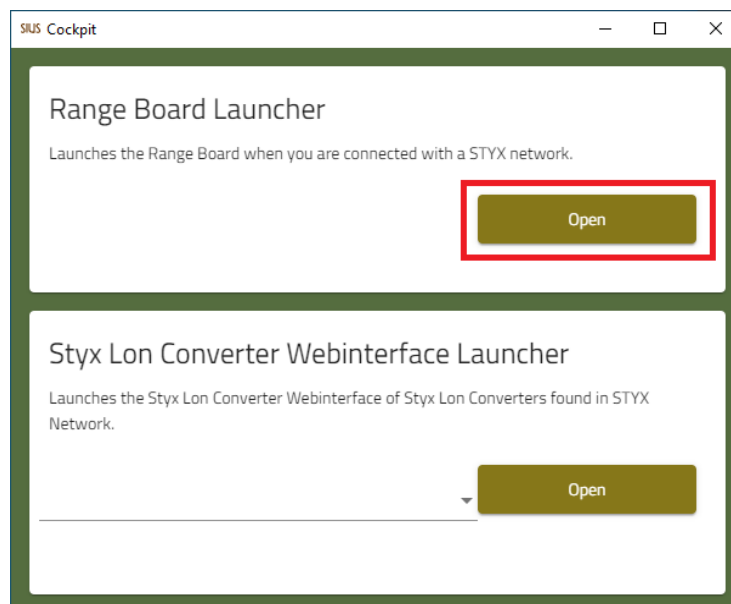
SIUS Cockpit

Range Board Launcher

Launches the Range Board when you are connected with a STYX network.

Open

Styx Lon Converter Webinterface Launcher

Launches the Styx Lon Converter Webinterface of Styx Lon Converters found in STYX Network.

Open